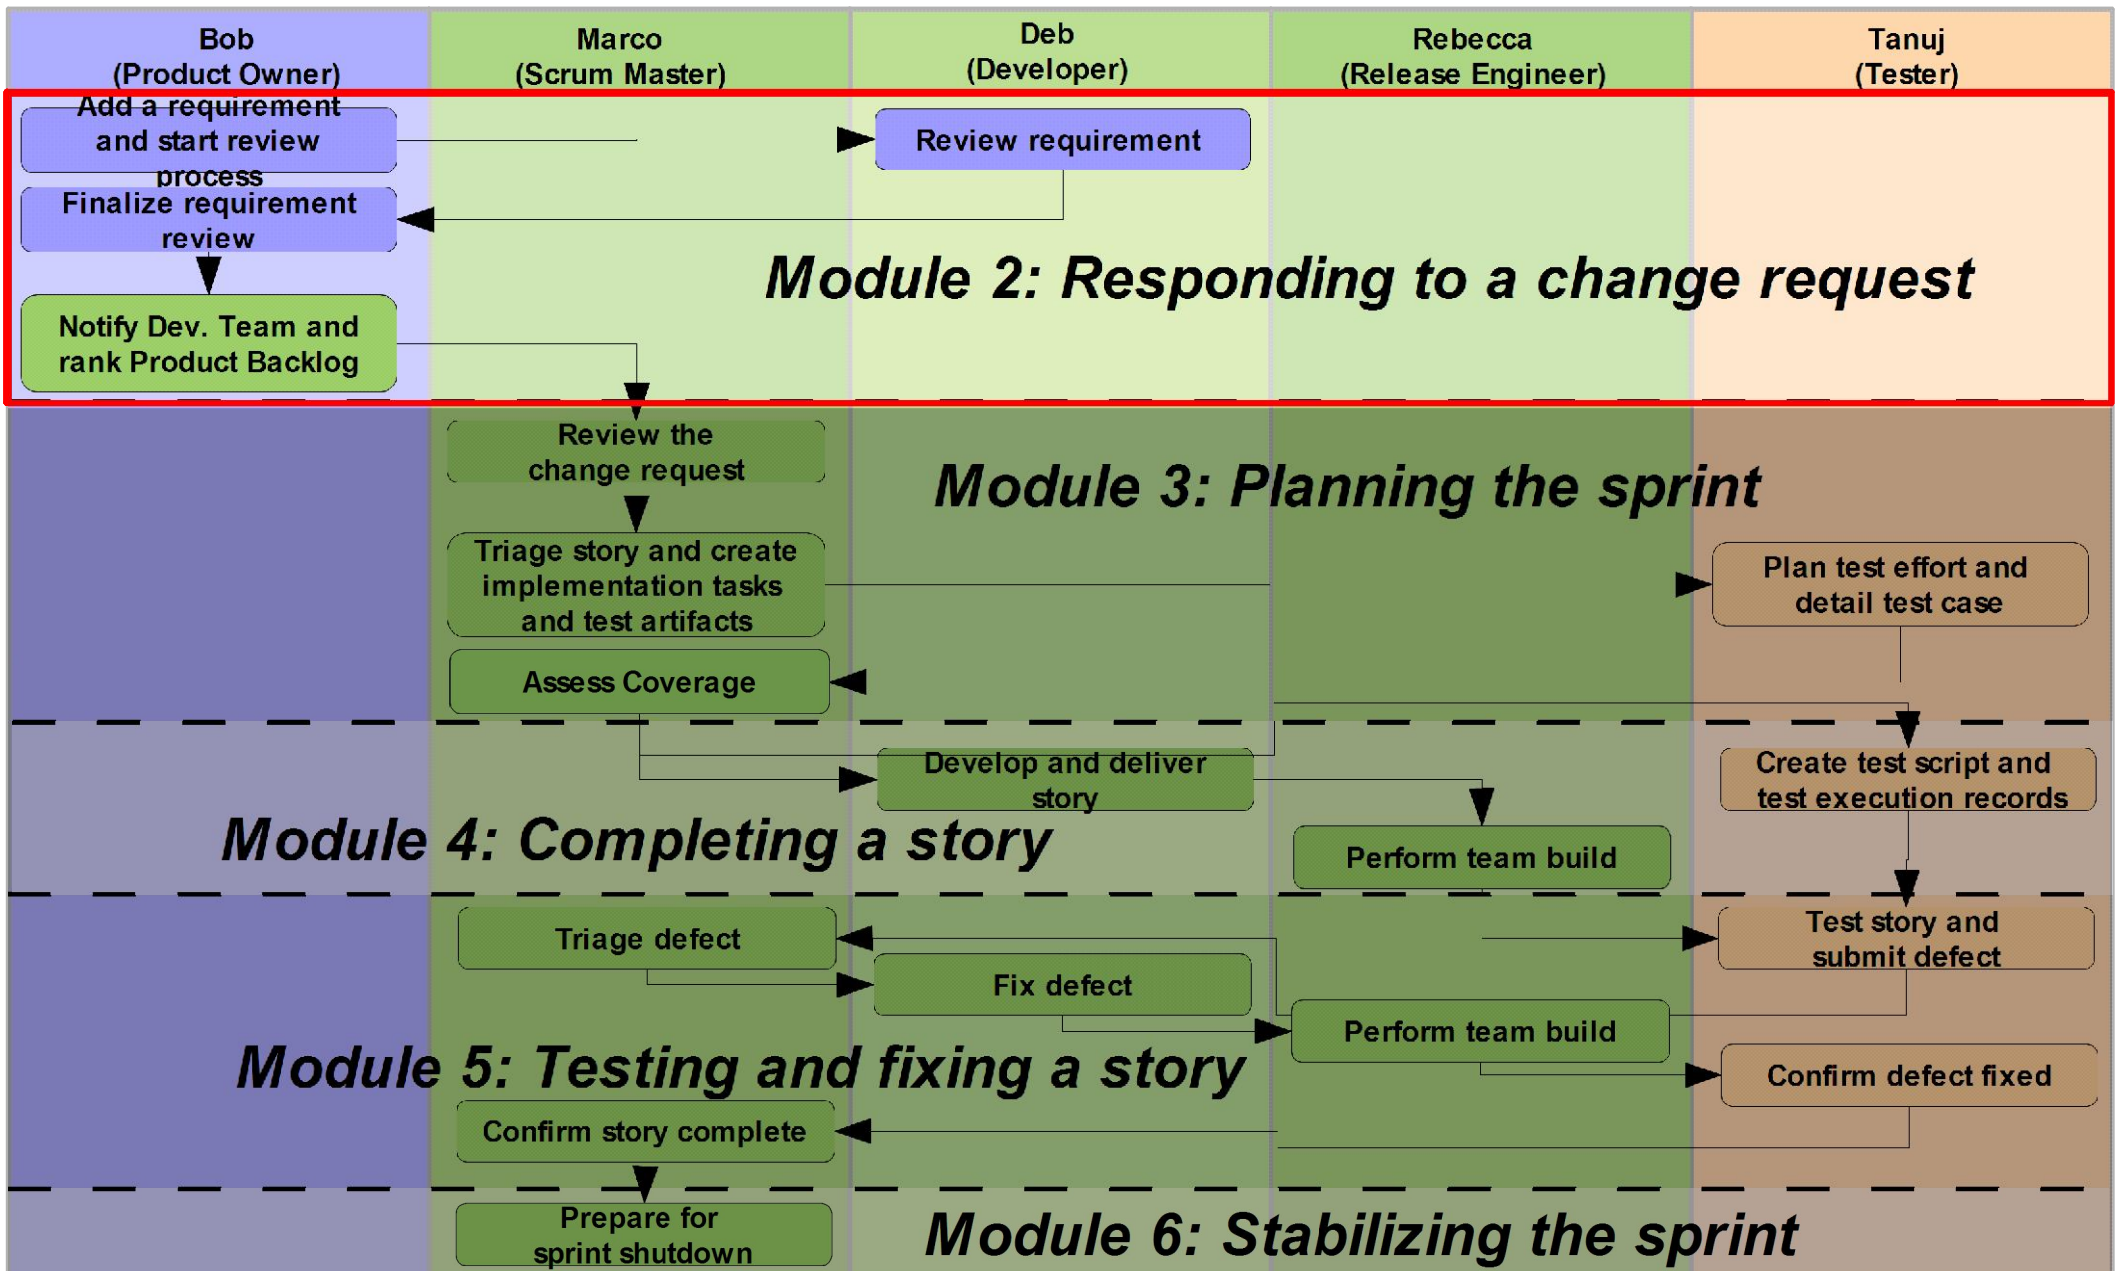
| Bob (Product Owner) | Marco (Scrum Master) | Deb (Developer) | Rebecca (Release Engineer) | Tanuj (Tester) |
|---|---|---|---|---|

Add a requirement and start review process

Review requirement

Finalize requirement review

Module 2: Responding to a change request

Notify Dev. Team and rank Product Backlog

Review the change request

Module 3: Planning the sprint

Triage story and create implementation tasks and test artifacts

Plan test effort and detail test case

Assess Coverage

Develop and deliver story

Create test script and test execution records

Module 4: Completing a story

Perform team build

Triage defect

Test story and submit defect

Fix defect

Perform team build

Module 5: Testing and fixing a story

Confirm defect fixed

Confirm story complete

Prepare for sprint shutdown

Module 6: Stabilizing the sprint